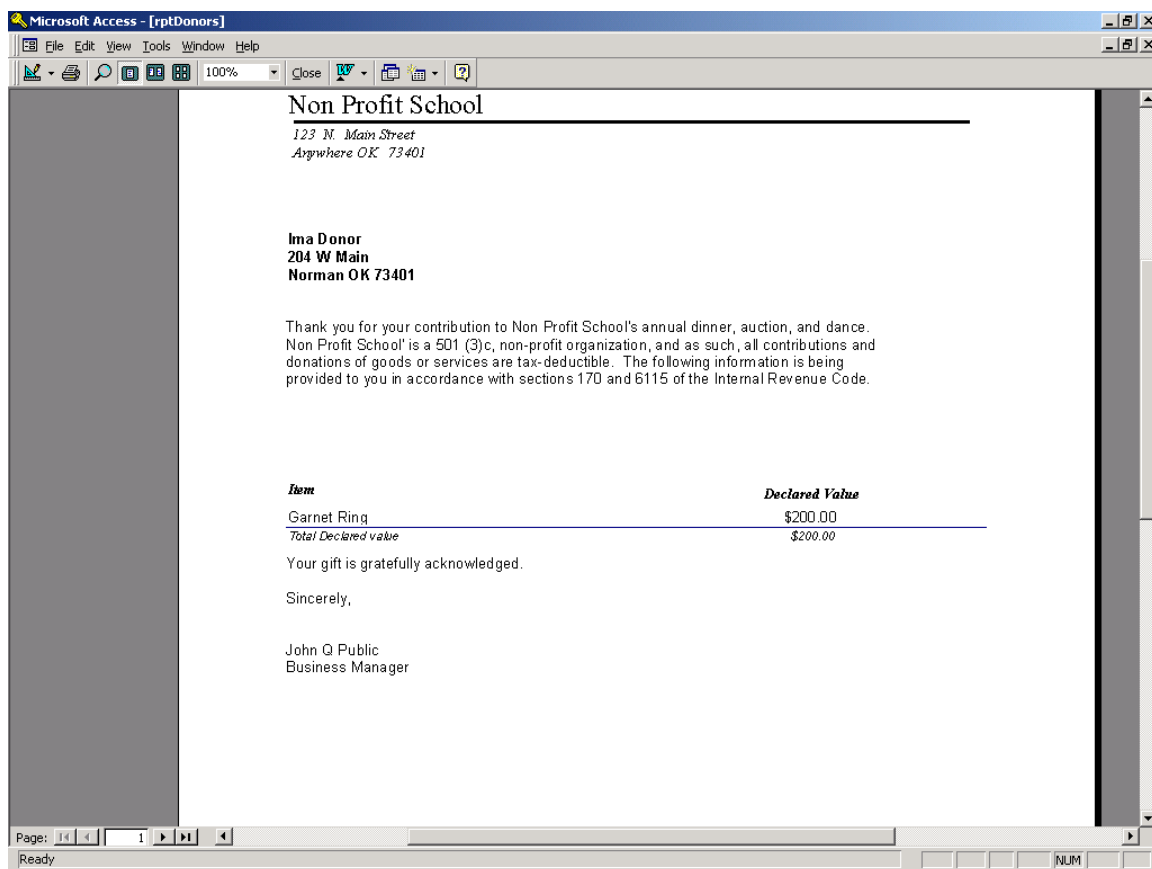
Microsoft Access - [rptDonors]

File Edit View Tools Window Help

100% Close

Non Profit School

123 N. Main Street
Anywhere OK 73401

Ima Donor
204 W Main
Norman OK 73401

Thank you for your contribution to Non Profit School's annual dinner, auction, and dance. Non Profit School' is a 501 (3)c, non-profit organization, and as such, all contributions and donations of goods or services are tax-deductible. The following information is being provided to you in accordance with sections 170 and 6115 of the Internal Revenue Code.

| Item | Declared Value |
|---|---|
| Garnet Ring | \$200.00 |
| Total Declared value | \$200.00 |

Your gift is gratefully acknowledged.

Sincerely,

John Q Public
Business Manager

Page: 1

Ready

NUM